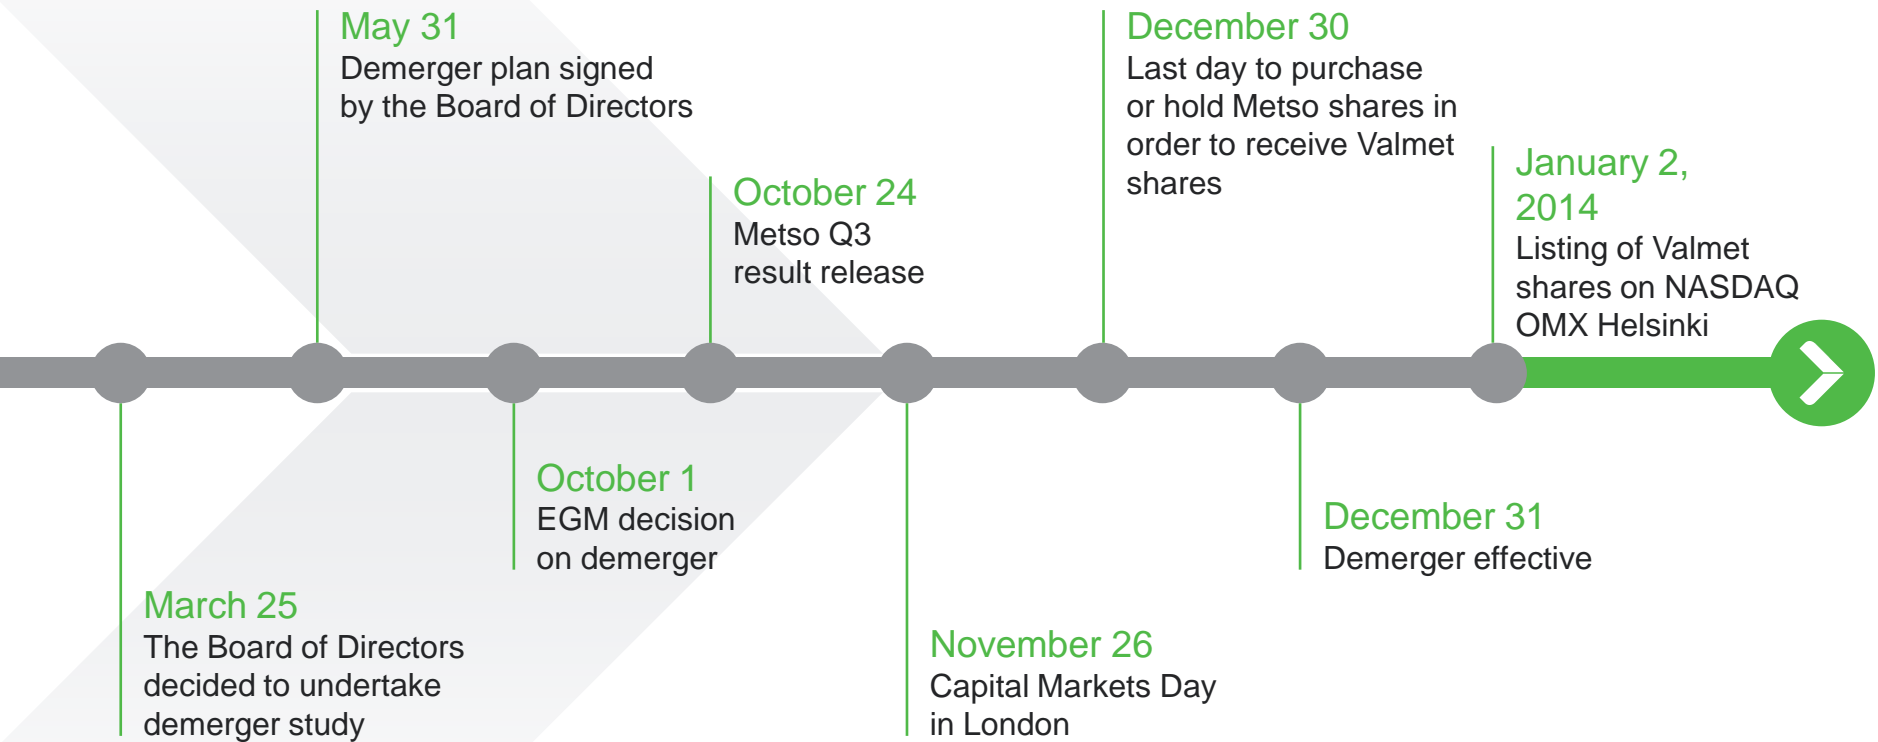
May 31
Demerger plan signed by the Board of Directors

December 30
Last day to purchase or hold Metso shares in order to receive Valmet shares

October 24
Metso Q3 result release

January 2, 2014
Listing of Valmet shares on NASDAQ OMX Helsinki

March 25
The Board of Directors decided to undertake demerger study

October 1
EGM decision on demerger

November 26
Capital Markets Day in London

December 31
Demerger effective